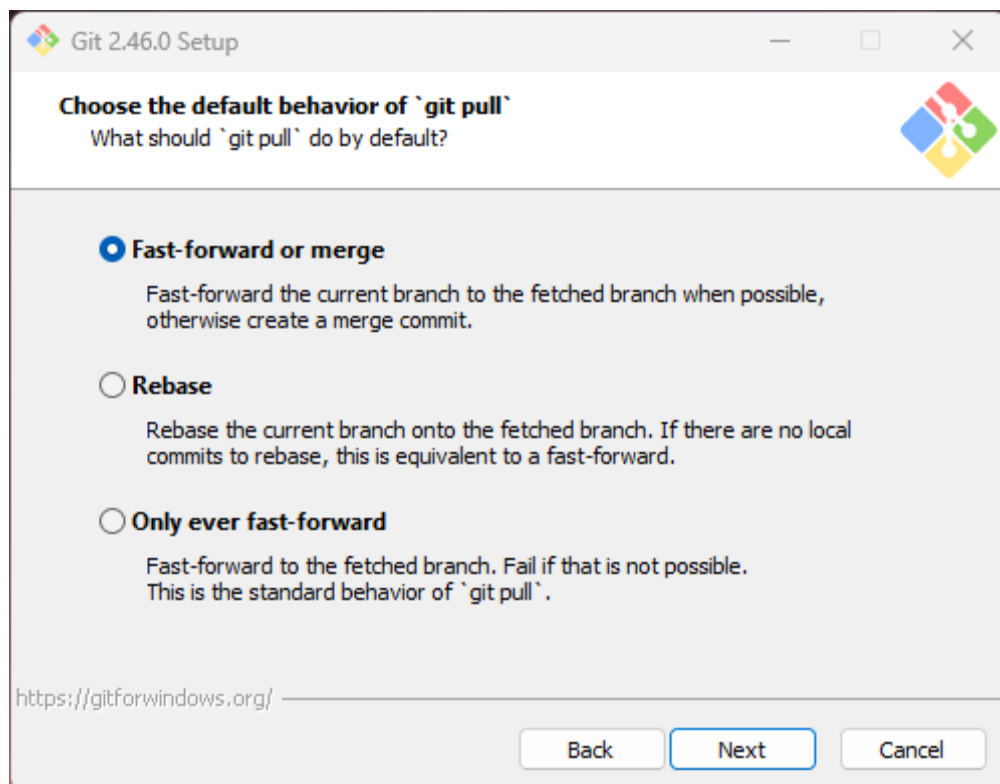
Git 2.46.0 Setup

Choose the default behavior of `git pull`
What should `git pull` do by default?

Fast-forward or merge

Fast-forward the current branch to the fetched branch when possible, otherwise create a merge commit.

Rebase

Rebase the current branch onto the fetched branch. If there are no local commits to rebase, this is equivalent to a fast-forward.

Only ever fast-forward

Fast-forward to the fetched branch. Fail if that is not possible. This is the standard behavior of `git pull`.

https://gitforwindows.org/

Back Next Cancel